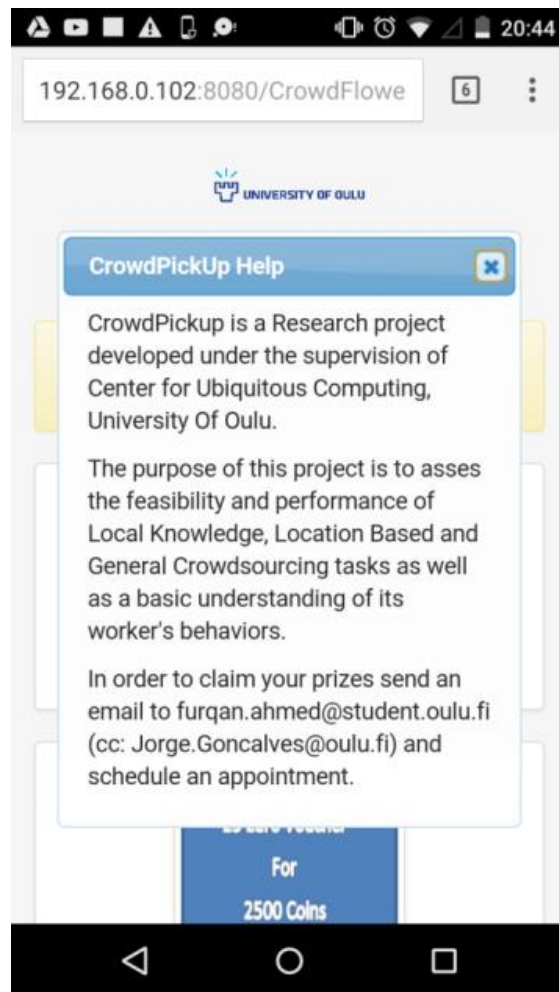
20:44

192.168.0.102:8080/CrowdFlowe

6

UNIVERSITY OF OULU

CrowdPickUp Help

CrowdPickup is a Research project developed under the supervision of Center for Ubiquitous Computing, University Of Oulu.

The purpose of this project is to asses the feasibility and performance of Local Knowledge, Location Based and General Crowdsourcing tasks as well as a basic understanding of its worker's behaviors.

In order to claim your prizes send an email to furqan.ahmed@student.oulu.fi (cc: Jorge.Goncalves@oulu.fi) and schedule an appointment.

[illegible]

For

2500 Coins